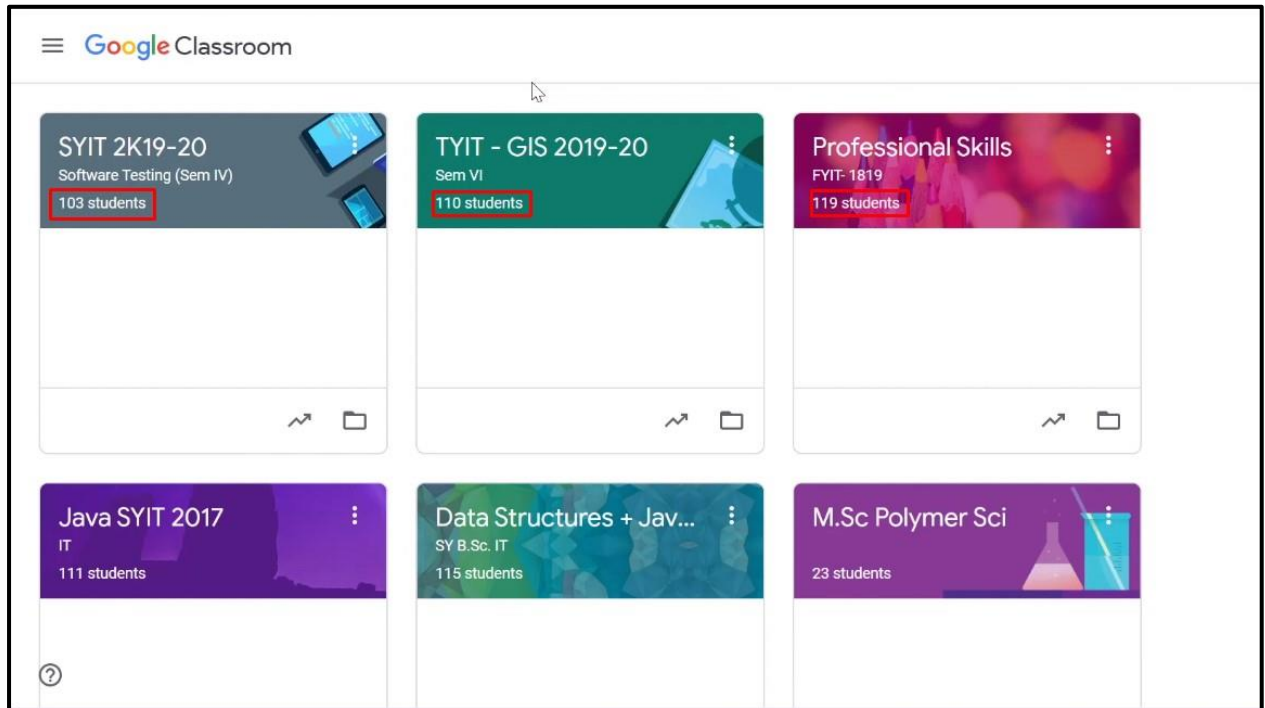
Google Classroom

SYIT 2K19-20
Software Testing (Sem IV)
103 students

TYIT - GIS 2019-20
Sem VI
110 students

Professional Skills
FYIT- 1819
119 students

Java SYIT 2017
IT
111 students

Data Structures + Jav...
SY B.Sc. IT
115 students

M.Sc Polymer Sci
23 students